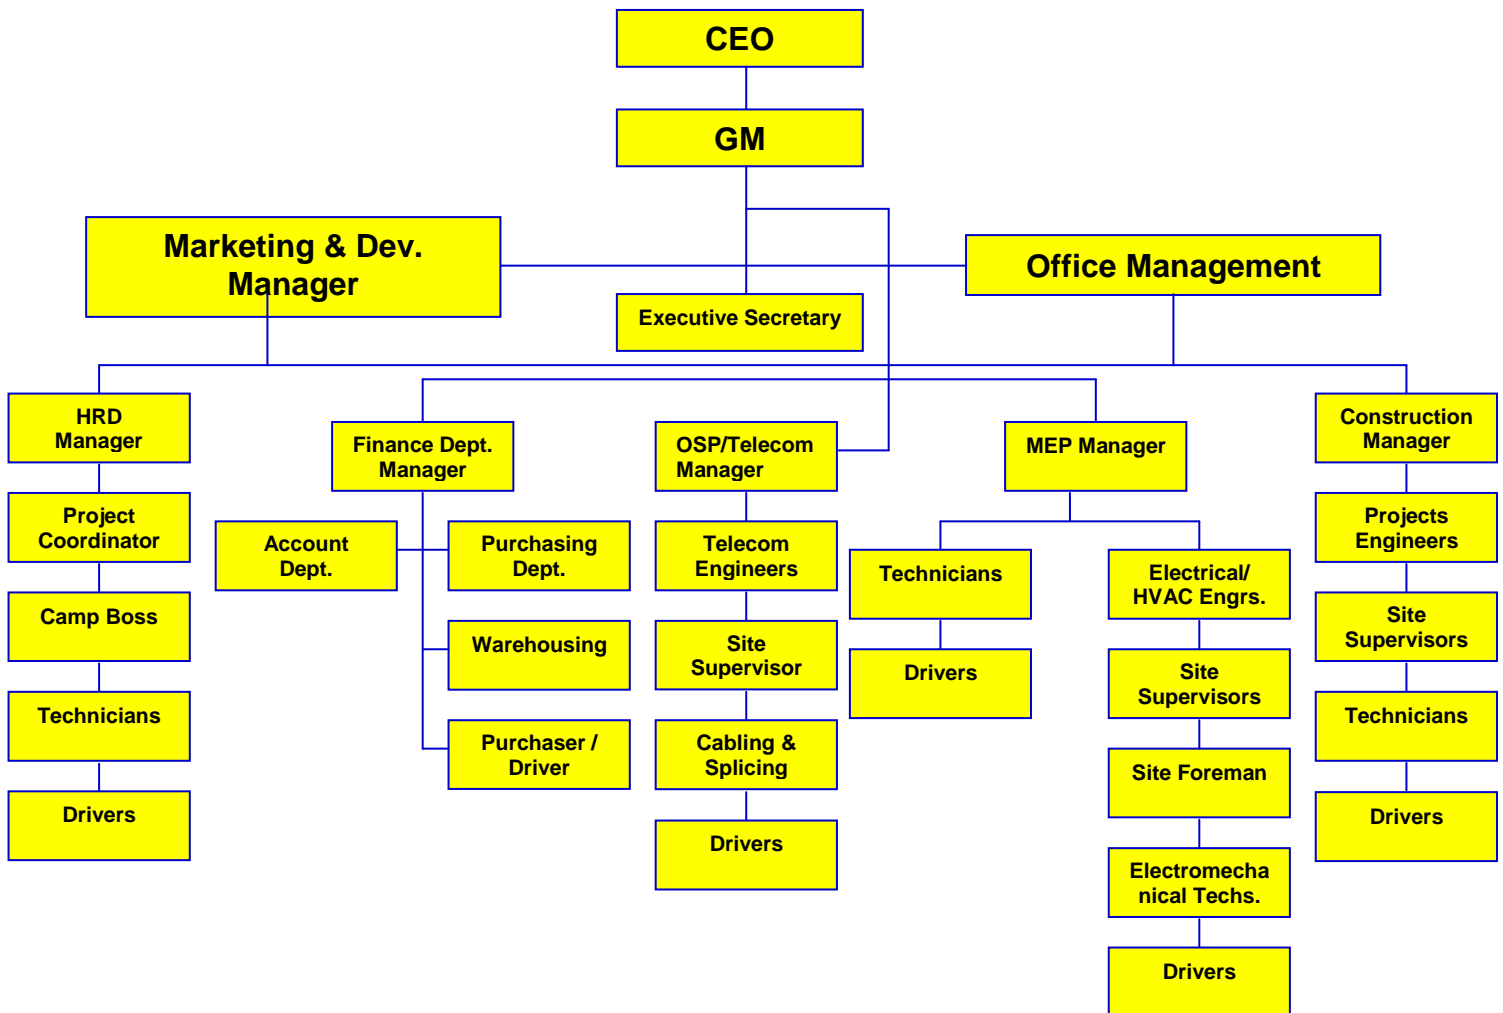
CEO

GM

Marketing & Dev. Manager

Office Management

Executive Secretary

HRD Manager

Project Coordinator

Camp Boss

Technicians

Drivers

Finance Dept. Manager

Account Dept.

Purchasing Dept.

Warehousing

Purchaser / Driver

OSP/Telecom Manager

Telecom Engineers

Site Supervisor

Cabling & Splicing

Drivers

MEP Manager

Technicians

Drivers

Electrical/ HVAC Engrs.

Site Supervisors

Site Foreman

Electromecha nical Techs.

Drivers

Construction Manager

Projects Engineers

Site Supervisors

Technicians

Drivers